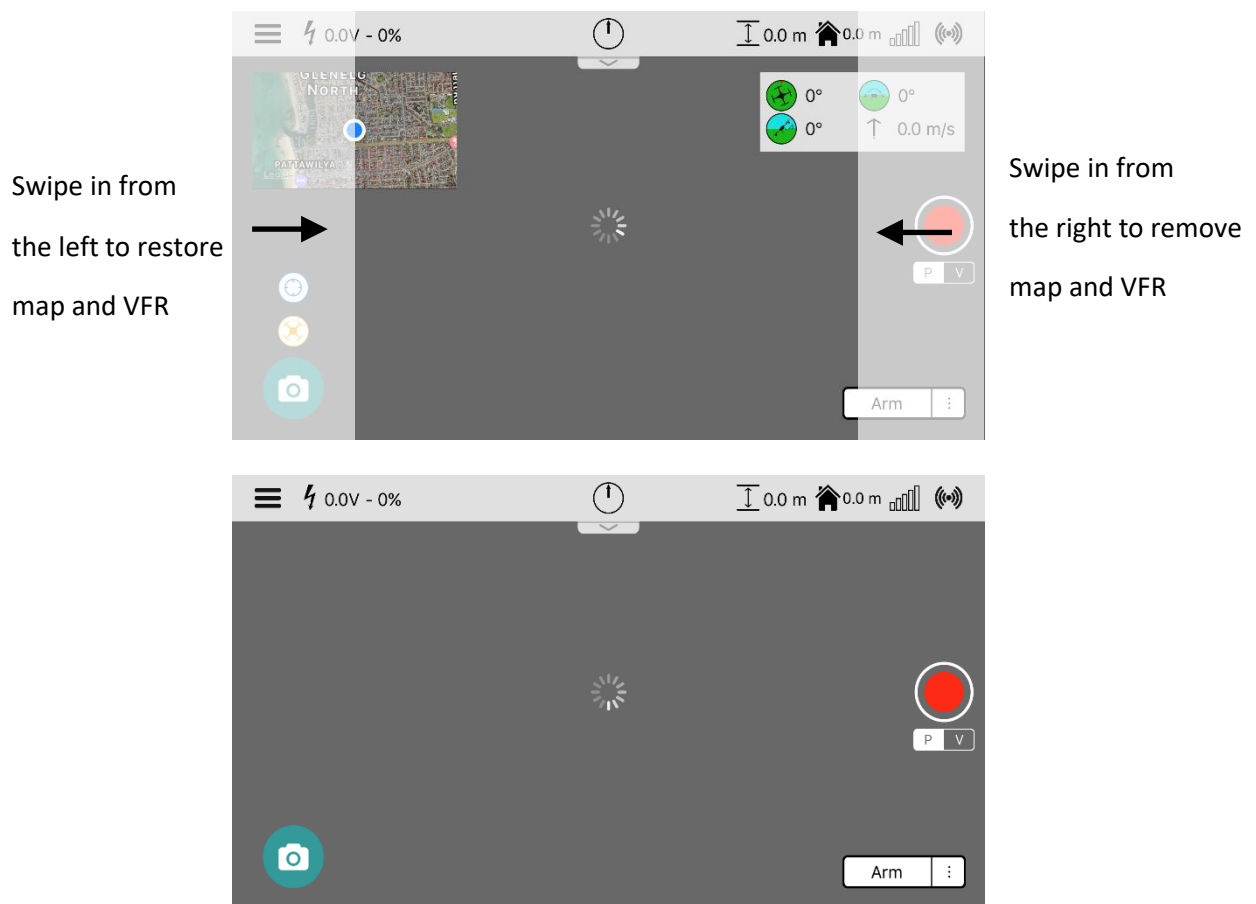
0.0V - 0%

0.0 m 0.0 m

GLENELG NORTH

PATTAWILYA

0° 0°
0° 0.0 m/s

Swipe in from the left to restore map and VFR

Swipe in from the right to remove map and VFR

P V

Arm

0.0V - 0%

0.0 m 0.0 m

P V

Arm